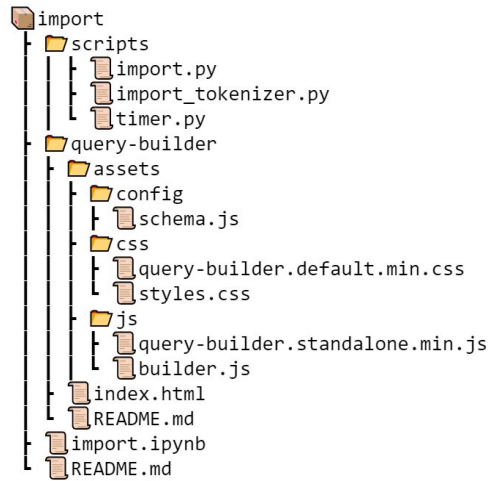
import
scripts
import.py
import_tokenizer.py
timer.py
query-builder
assets
config
schema.js
css
query-builder.default.min.css
styles.css
js
query-builder.standalone.min.js
builder.js
index.html
README.md
import.ipynb
README.md